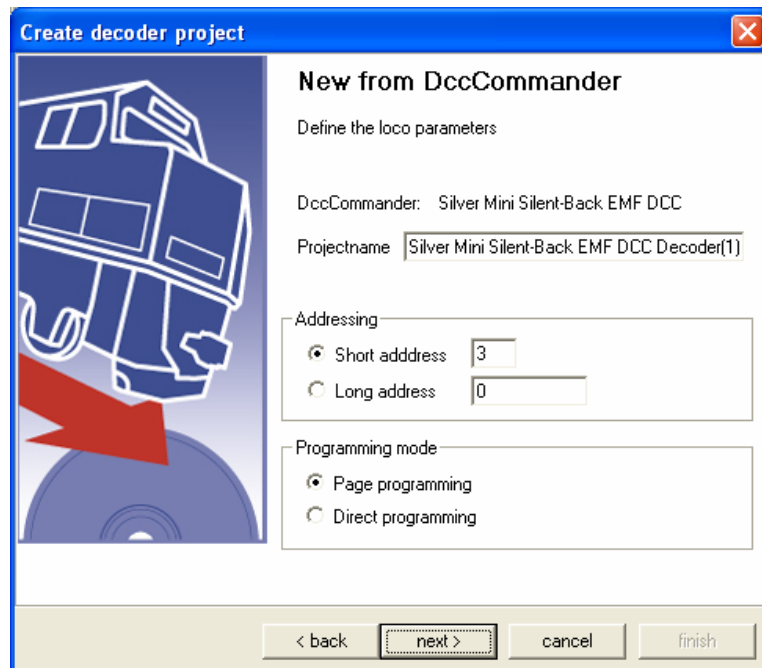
Create decoder project

New from DccCommander

Define the loco parameters

DccCommander: Silver Mini Silent-Back EMF DCC

Projectname Silver Mini Silent-Back EMF DCC Decoder(1)

Addressing

Short adddress 3

Long address 0

Programming mode

Page programming

Direct programming

< back

next >

cancel

finish